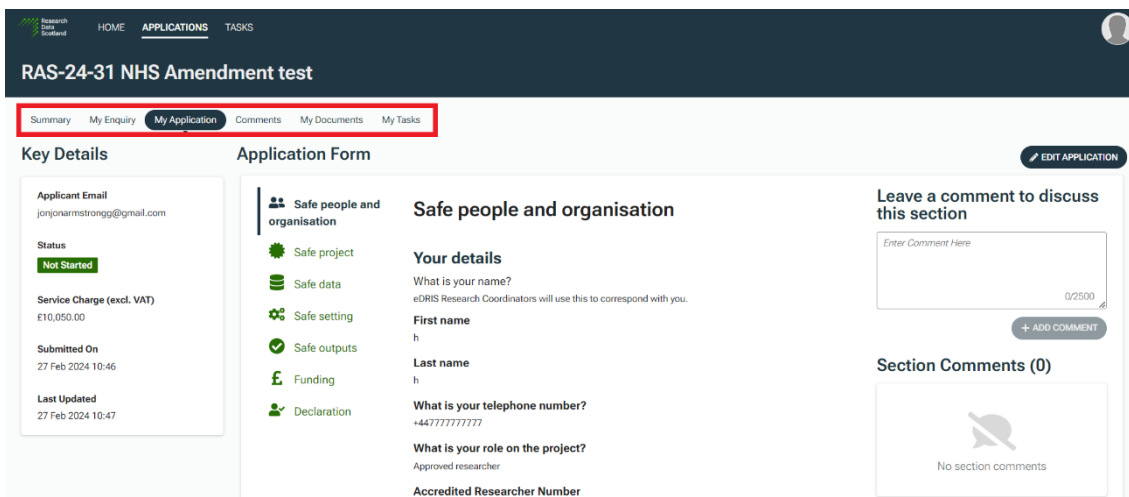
Research Data Scotland

HOME APPLICATIONS TASKS

RAS-24-31 NHS Amendment test

Summary My Enquiry My Application Comments My Documents My Tasks

Key Details

Applicant Email
jonjonarmstrongg@gmail.com

Status
Not Started

Service Charge (excl. VAT)
£10,050.00

Submitted On
27 Feb 2024 10:46

Last Updated
27 Feb 2024 10:47

Application Form

EDIT APPLICATION

Safe people and organisation
Safe project
Safe data
Safe setting
Safe outputs
Funding
Declaration

Safe people and organisation

Your details

What is your name?
eDRIS Research Coordinators will use this to correspond with you.

First name
h

Last name
h

What is your telephone number?
+447777777777

What is your role on the project?
Approved researcher

Accredited Researcher Number

Leave a comment to discuss this section

Enter Comment Here

0/2500

+ ADD COMMENT

Section Comments (0)

No section comments